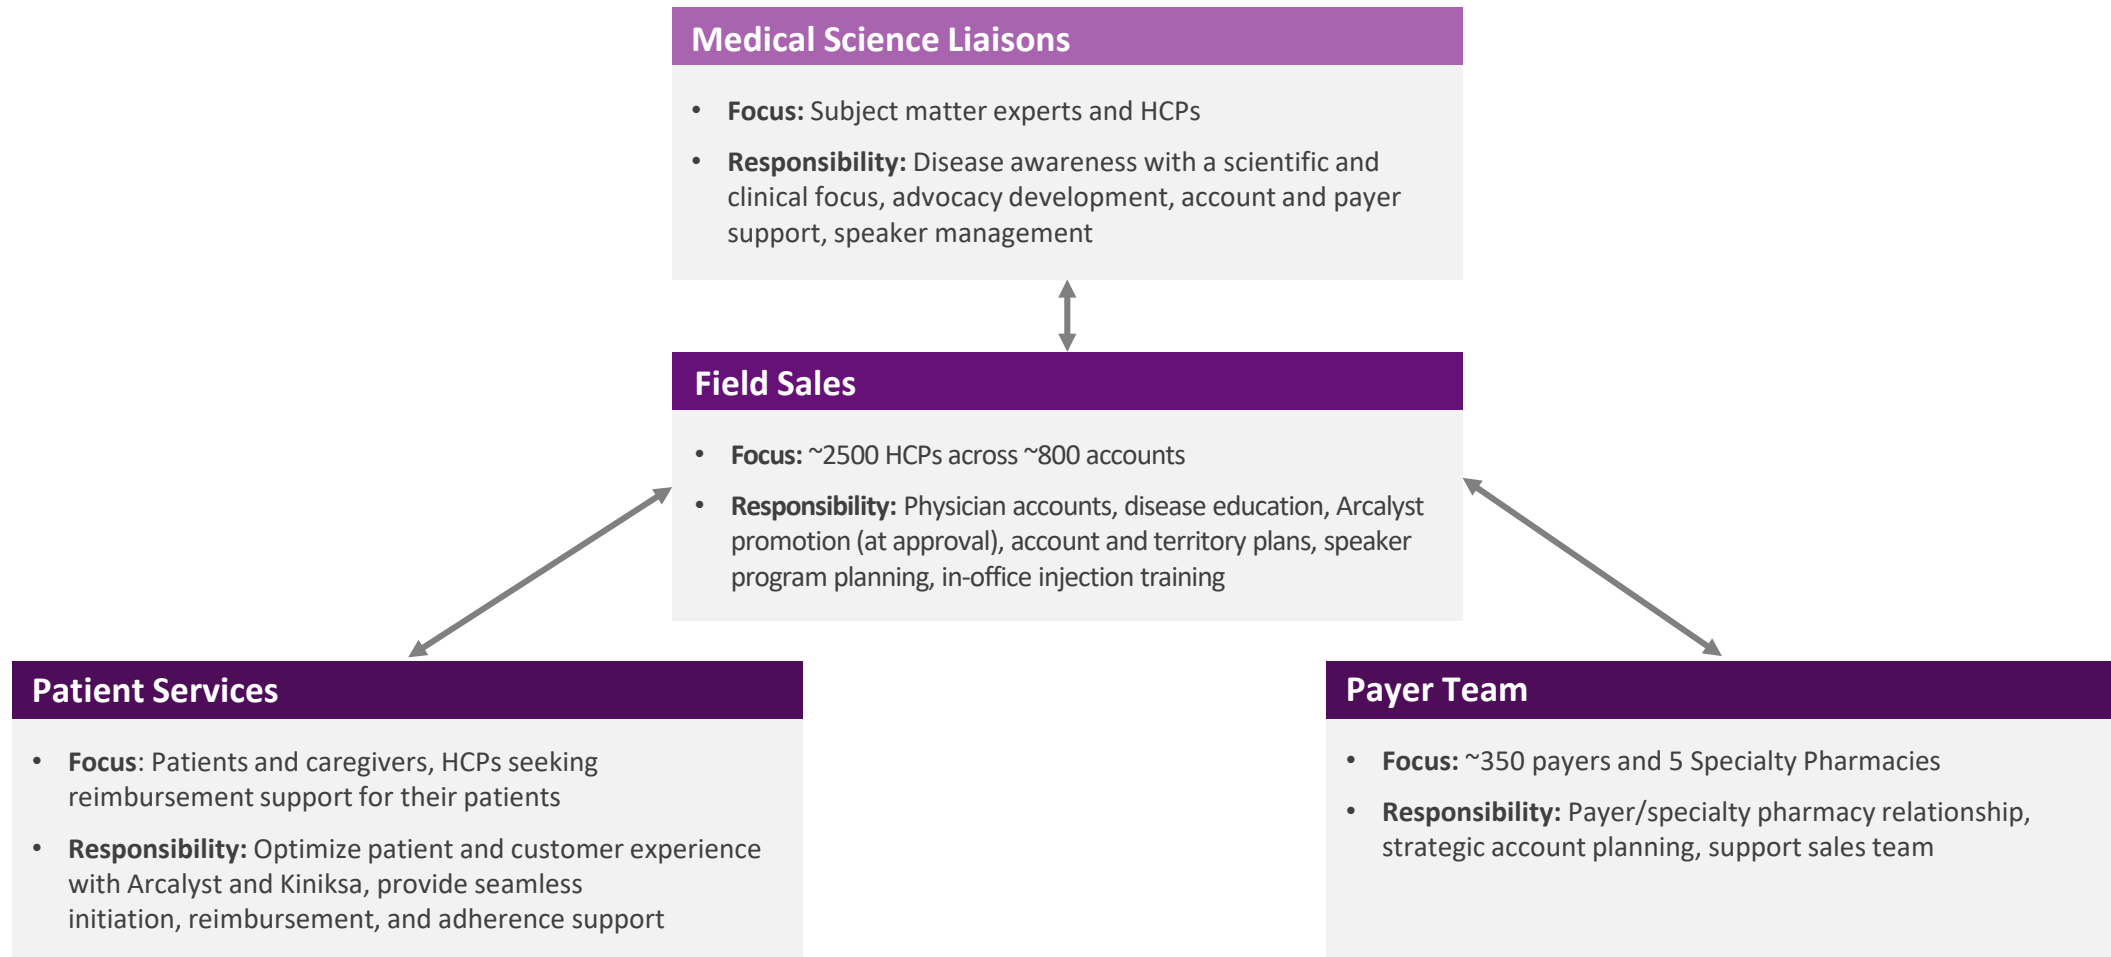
Medical Science Liaisons

• Focus: Subject matter experts and HCPs
• Responsibility: Disease awareness with a scientific and clinical focus, advocacy development, account and payer support, speaker management

Field Sales

• Focus: ~2500 HCPs across ~800 accounts
• Responsibility: Physician accounts, disease education, Arcalyst promotion (at approval), account and territory plans, speaker program planning, in-office injection training

Patient Services

• Focus: Patients and caregivers, HCPs seeking reimbursement support for their patients
• Responsibility: Optimize patient and customer experience with Arcalyst and Kiniksa, provide seamless initiation, reimbursement, and adherence support

Payer Team

• Focus: ~350 payers and 5 Specialty Pharmacies
• Responsibility: Payer/specialty pharmacy relationship, strategic account planning, support sales team